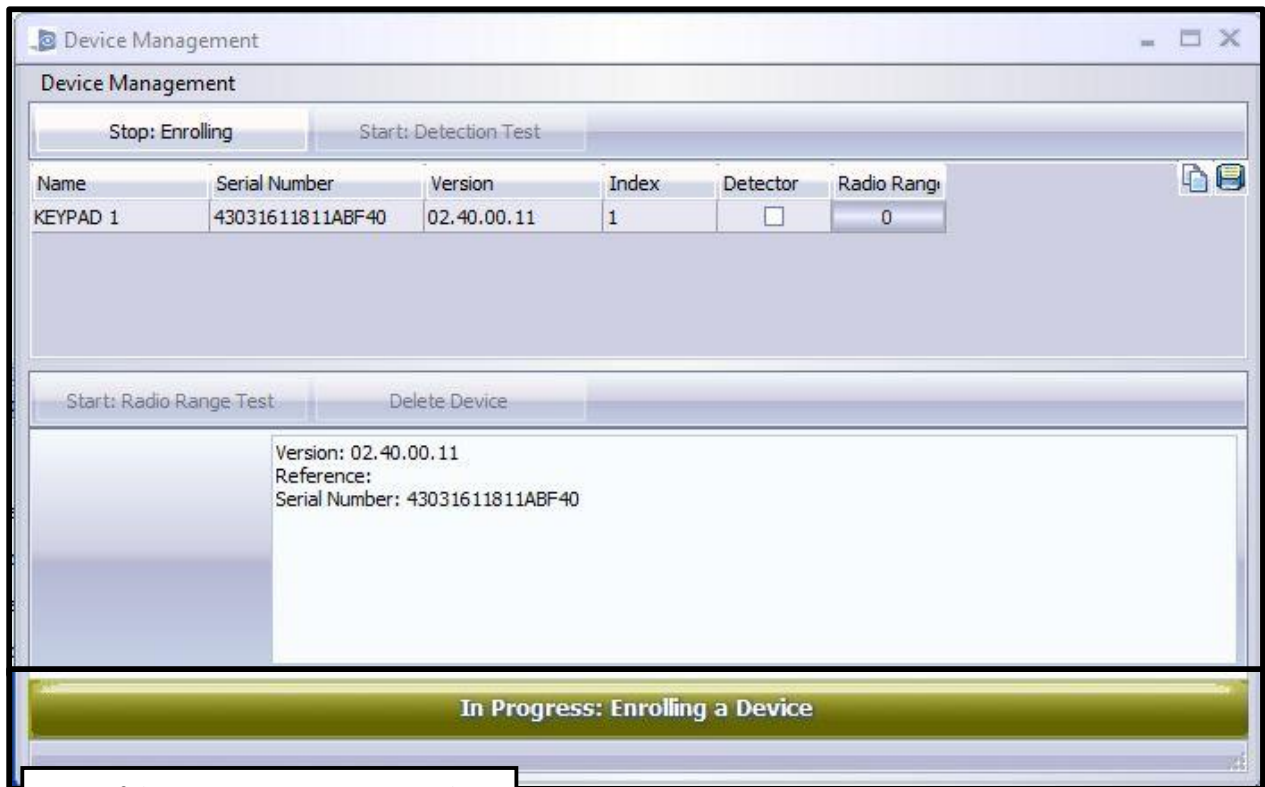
Device Management

Device Management

Stop: Enrolling

Start: Detection Test

| Name | Serial Number | Version | Index | Detector | Radio Rang |
|---|---|---|---|---|---|
| KEYPAD 1 | 43031611811ABF40 | 02.40.00.11 | 1 | ☐ | 0 |

Start: Radio Range Test

Delete Device

Version: 02.40.00.11
Reference:
Serial Number: 43031611811ABF40

In Progress: Enrolling a Device